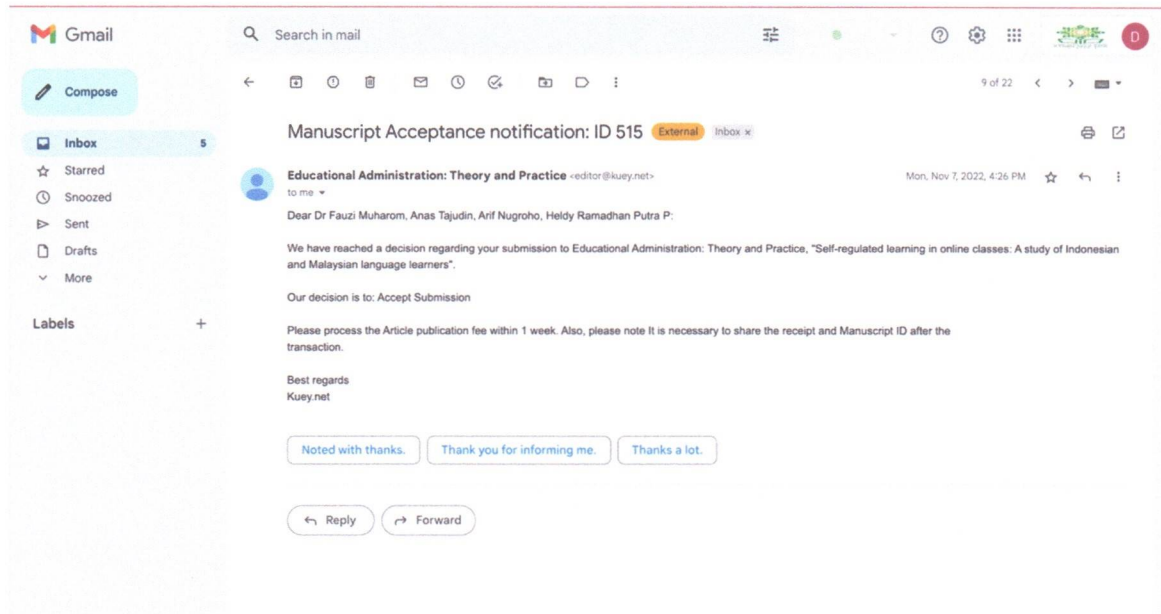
Gmail

Search in mail

D

Compose

Inbox 5
Starred
Snoozed
Sent
Drafts
More

Labels +

9 of 22

Manuscript Acceptance notification: ID 515 External Inbox ×

Educational Administration: Theory and Practice <editor@kuey.net>
to me

Mon, Nov 7, 2022, 4:26 PM

Dear Dr Fauzi Muharom, Anas Tajudin, Arif Nugroho, Heldy Ramadhan Putra P:

We have reached a decision regarding your submission to Educational Administration: Theory and Practice, "Self-regulated learning in online classes: A study of Indonesian and Malaysian language learners".

Our decision is to: Accept Submission

Please process the Article publication fee within 1 week. Also, please note It is necessary to share the receipt and Manuscript ID after the transaction.

Best regards
Kuey.net

Noted with thanks. Thank you for informing me. Thanks a lot.

Reply Forward